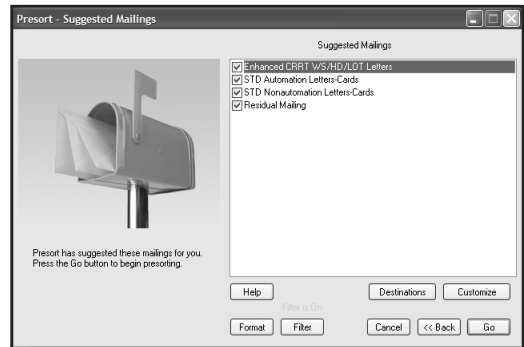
Presort - Suggested Mailings

Suggested Mailings

Enhanced CRRT WS/HD/LOT Letters
STD Automation Letters-Cards
STD Nonautomation Letters-Cards
Residual Mailing

Presort has suggested these mailings for you. Press the Go button to begin presorting.

Help

Filter is On

Destinations

Customize

Format

Filter

Cancel

<< Back

Go